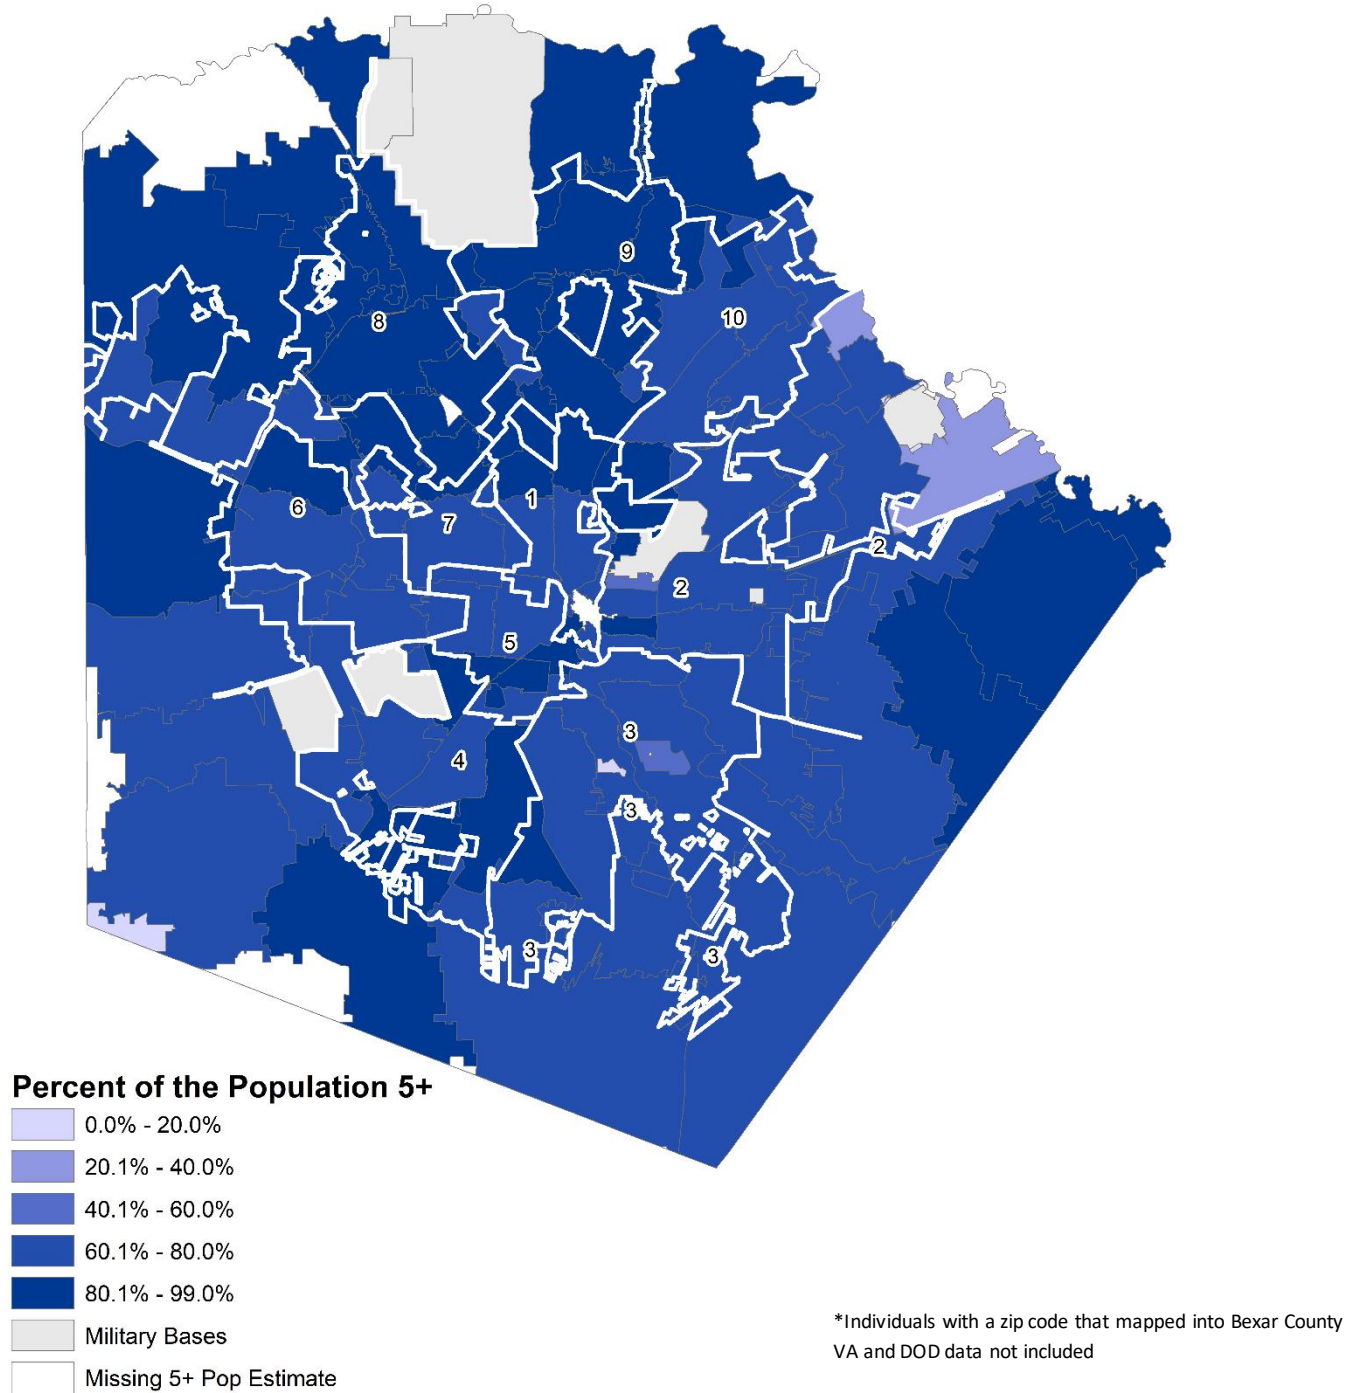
9
10
8
1
6
7
2
2
5
3
4
3
3
3

Percent of the Population 5+
0.0% - 20.0%
20.1% - 40.0%
40.1% - 60.0%
60.1% - 80.0%
80.1% - 99.0%
Military Bases
Missing 5+ Pop Estimate

*Individuals with a zip code that mapped into Bexar County
VA and DOD data not included